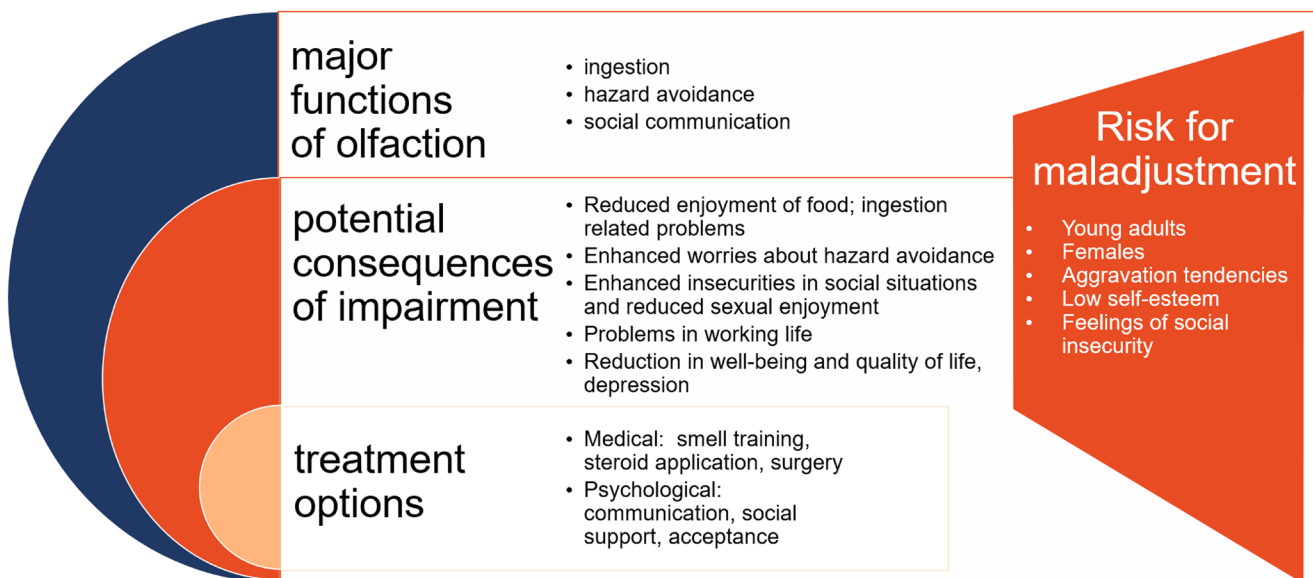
major functions of olfaction

- ingestion
- hazard avoidance
- social communication

potential consequences of impairment

- Reduced enjoyment of food; ingestion related problems
- Enhanced worries about hazard avoidance
- Enhanced insecurities in social situations and reduced sexual enjoyment
- Problems in working life
- Reduction in well-being and quality of life, depression

treatment options

- Medical: smell training, steroid application, surgery
- Psychological: communication, social support, acceptance

Risk for maladjustment

- Young adults
- Females
- Aggravation tendencies
- Low self-esteem
- Feelings of social insecurity